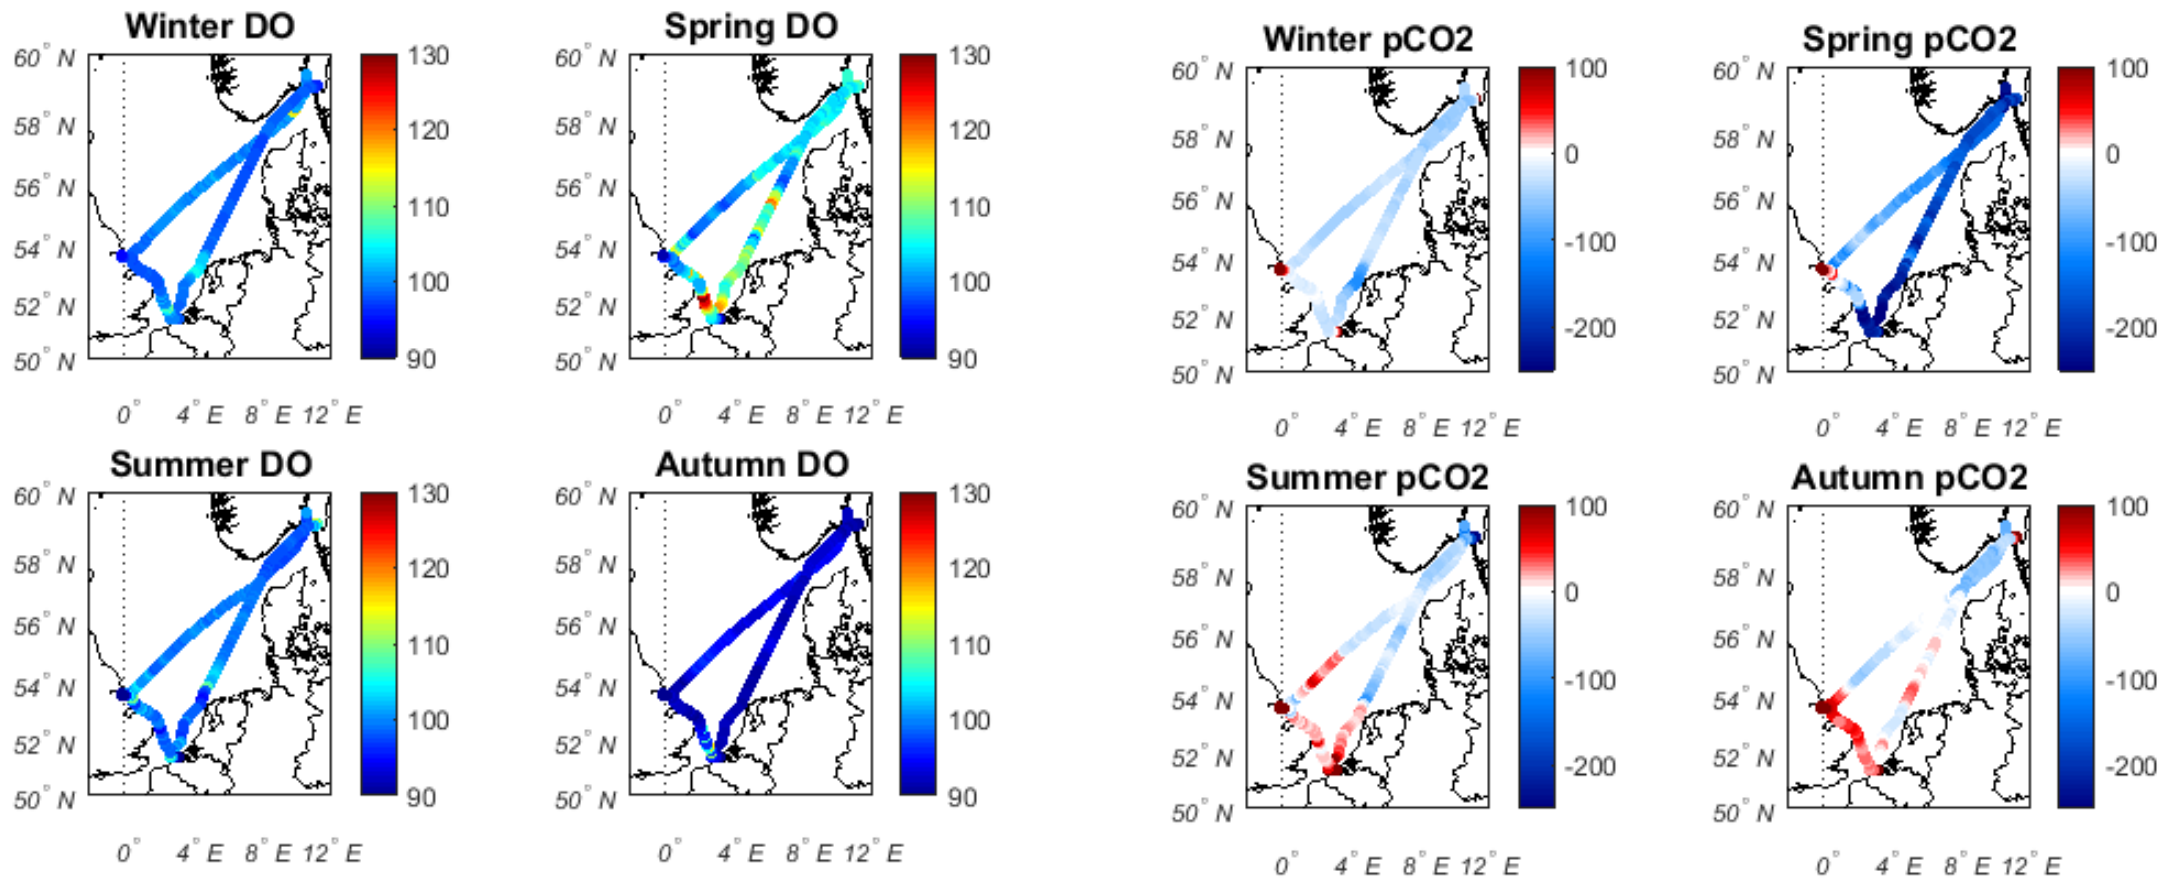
Winter DO

60° N
58° N
56° N
54° N
52° N
50° N

0° 4° E 8° E 12° E

130
120
110
100
90

Spring DO

60° N
58° N
56° N
54° N
52° N
50° N

0° 4° E 8° E 12° E

130
120
110
100
90

Winter pCO2

60° N
58° N
56° N
54° N
52° N
50° N

0° 4° E 8° E 12° E

100
0
-100
-200

Spring pCO2

60° N
58° N
56° N
54° N
52° N
50° N

0° 4° E 8° E 12° E

100
0
-100
-200

Summer DO

60° N
58° N
56° N
54° N
52° N
50° N

0° 4° E 8° E 12° E

130
120
110
100
90

Autumn DO

60° N
58° N
56° N
54° N
52° N
50° N

0° 4° E 8° E 12° E

130
120
110
100
90

Summer pCO2

60° N
58° N
56° N
54° N
52° N
50° N

0° 4° E 8° E 12° E

100
0
-100
-200

Autumn pCO2

60° N
58° N
56° N
54° N
52° N
50° N

0° 4° E 8° E 12° E

100
0
-100
-200